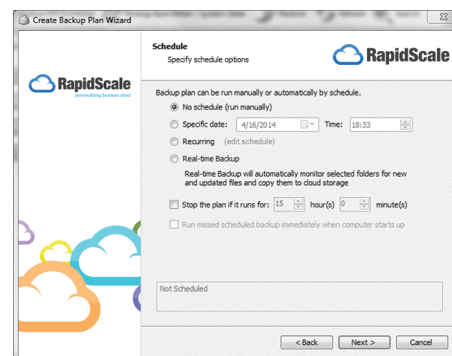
Create Backup Plan Wizard

Schedule
Specify schedule options

RapidScale

RapidScale
personalizing business cloud

Backup plan can be run manually or automatically by schedule.

No schedule (run manually)

Specific date: 4/16/2014 Time: 18:33

Recurring (edit schedule)

Real-time Backup

Real-time Backup will automatically monitor selected folders for new and updated files and copy them to cloud storage

Stop the plan if it runs for: 15 hour(s) 0 minute(s)

Run missed scheduled backup immediately when computer starts up

Not Scheduled

< Back Next > Cancel